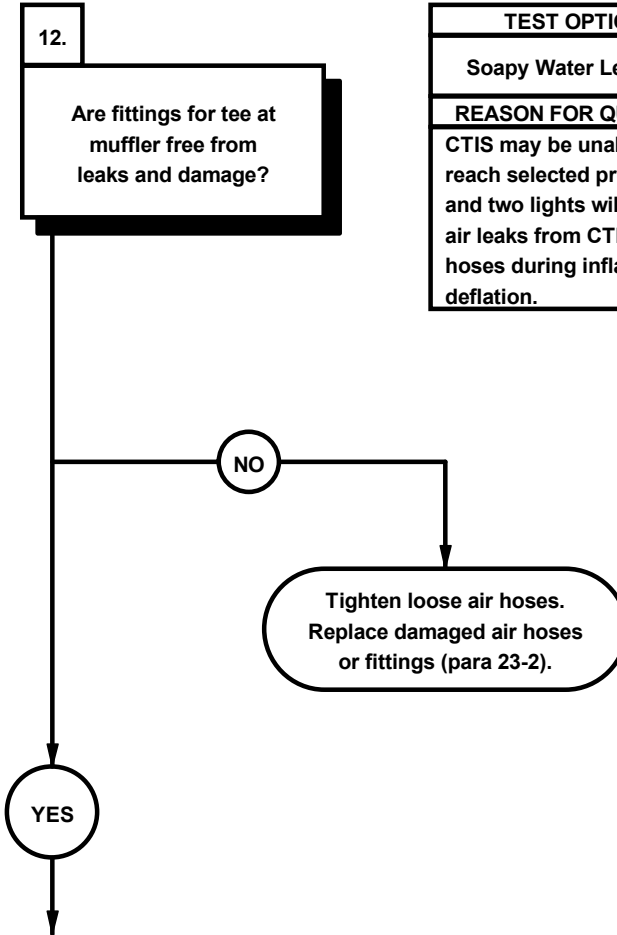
12.

Are fittings for tee at muffler free from leaks and damage?

TEST OPTI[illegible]

Soapy Water Le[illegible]

REASON FOR Q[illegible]

CTIS may be unal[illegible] reach selected pr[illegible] and two lights wil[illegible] air leaks from CT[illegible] hoses during infla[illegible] deflation.

NO

Tighten loose air hoses. Replace damaged air hoses or fittings (para 23-2).

YES